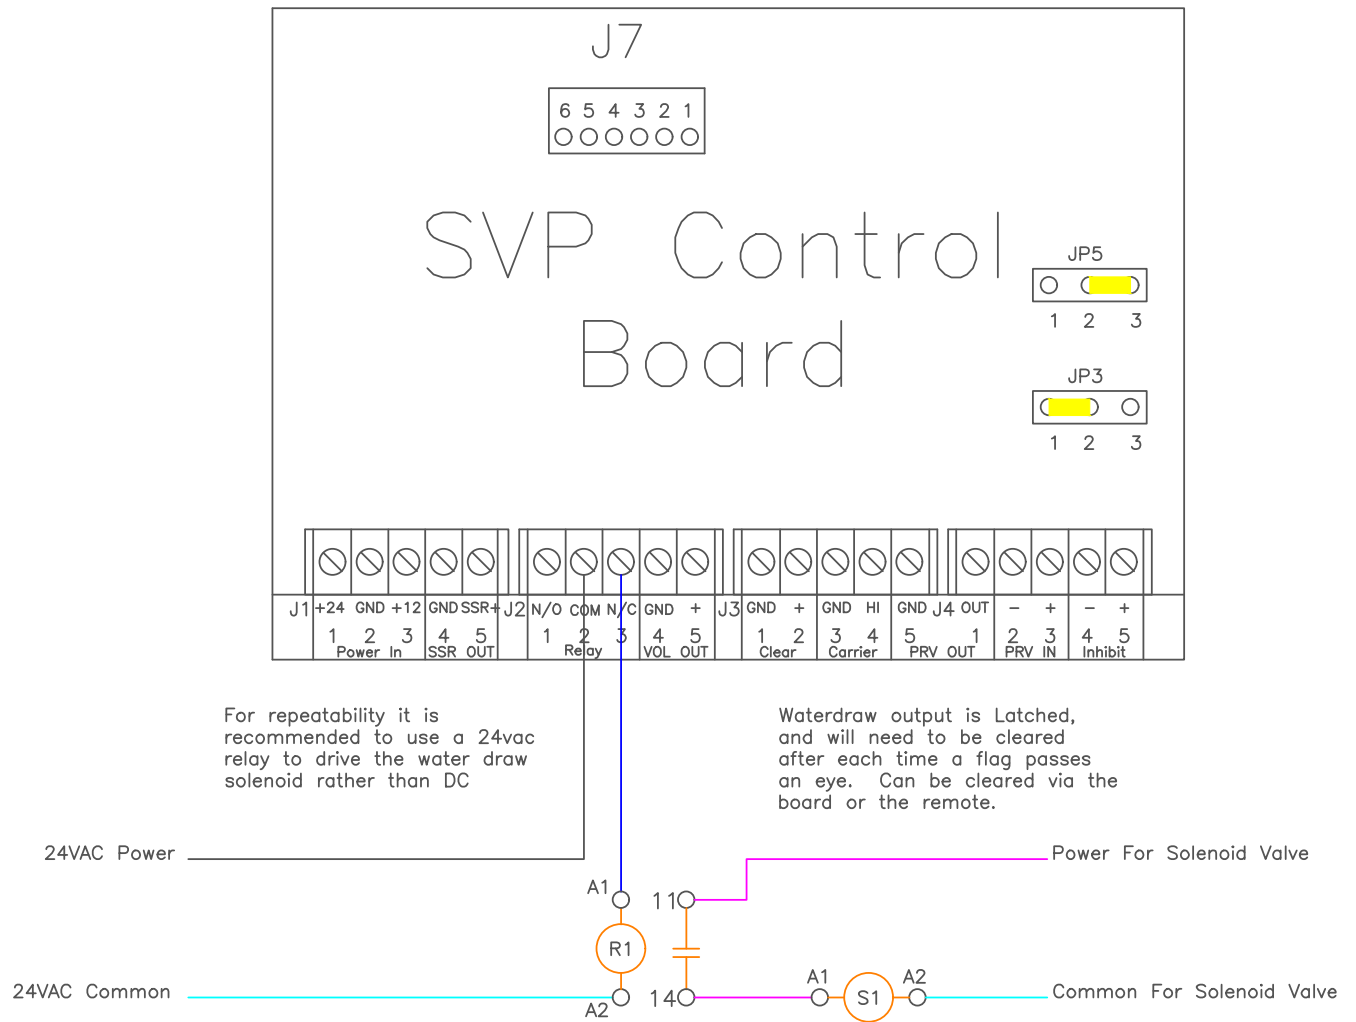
J7

6 5 4 3 2 1

SVP Control Board

JP5

1 2 3

JP3

1 2 3

J1 +24 GND +12 GND SSR+ J2 N/O COM N/C GND + J3 GND + GND HI GND J4 OUT − + − +

1 2 3 4 5 1 2 3 4 5 1 2 3 4 5 1 2 3 4 5

Power In SSR OUT Relay VOL OUT Clear Carrier PRV OUT PRV IN Inhibit

For repeatability it is recommended to use a 24vac relay to drive the water draw solenoid rather than DC

Waterdraw output is Latched, and will need to be cleared after each time a flag passes an eye. Can be cleared via the board or the remote.

24VAC Power

Power For Solenoid Valve

A1

11

R1

24VAC Common

A2

14

A1

S1

A2

Common For Solenoid Valve